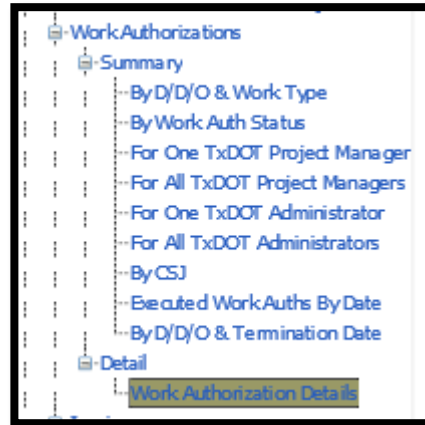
Work Authorizations
Summary
By D/D/O & Work Type
By Work Auth Status
For One TxDOT Project Manager
For All TxDOT Project Managers
For One TxDOT Administrator
For All TxDOT Administrators
By CSJ
Executed Work Auths By Date
By D/D/O & Termination Date
Detail
Work Authorization Details